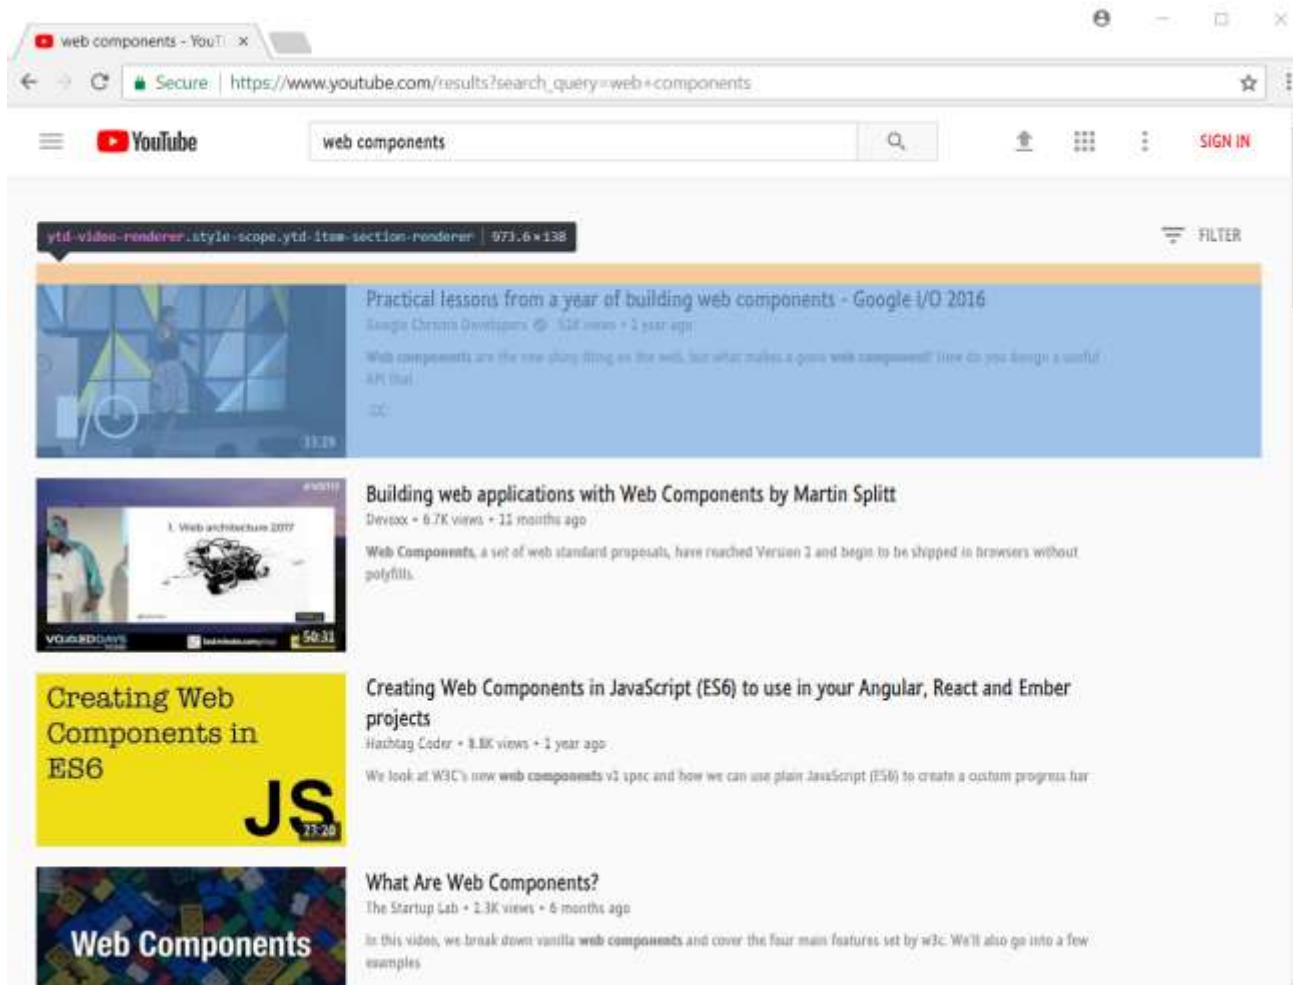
web components - YouT ×

Secure | https://www.youtube.com/results?search_query=web+components

YouTube

web components

SIGN IN

ytd-video-renderer.style-scope.ytd-item-section-renderer | 973.6×138

FILTER

Practical lessons from a year of building web components - Google I/O 2016

Google Chrome Developers • 52K views • 1 year ago

Web components are the new shiny thing on the web, but what makes a good web component? How do you design a useful API that

CC

33:29

Building web applications with Web Components by Martin Splitt

Devoxx • 6.7K views • 11 months ago

Web Components, a set of web standard proposals, have reached Version 1 and begin to be shipped in browsers without polyfills.

1. Web architecture 2017

VOXXEDDAYS

50:31

Creating Web Components in JavaScript (ES6) to use in your Angular, React and Ember projects

Hashtag Coder • 8.8K views • 1 year ago

We look at W3C's new web components v1 spec and how we can use plain JavaScript (ES6) to create a custom progress bar

Creating Web Components in ES6

JS

27:20

What Are Web Components?

The Startup Lab • 2.3K views • 6 months ago

In this video, we break down vanilla web components and cover the four main features set by w3c. We'll also go into a few examples

Web Components